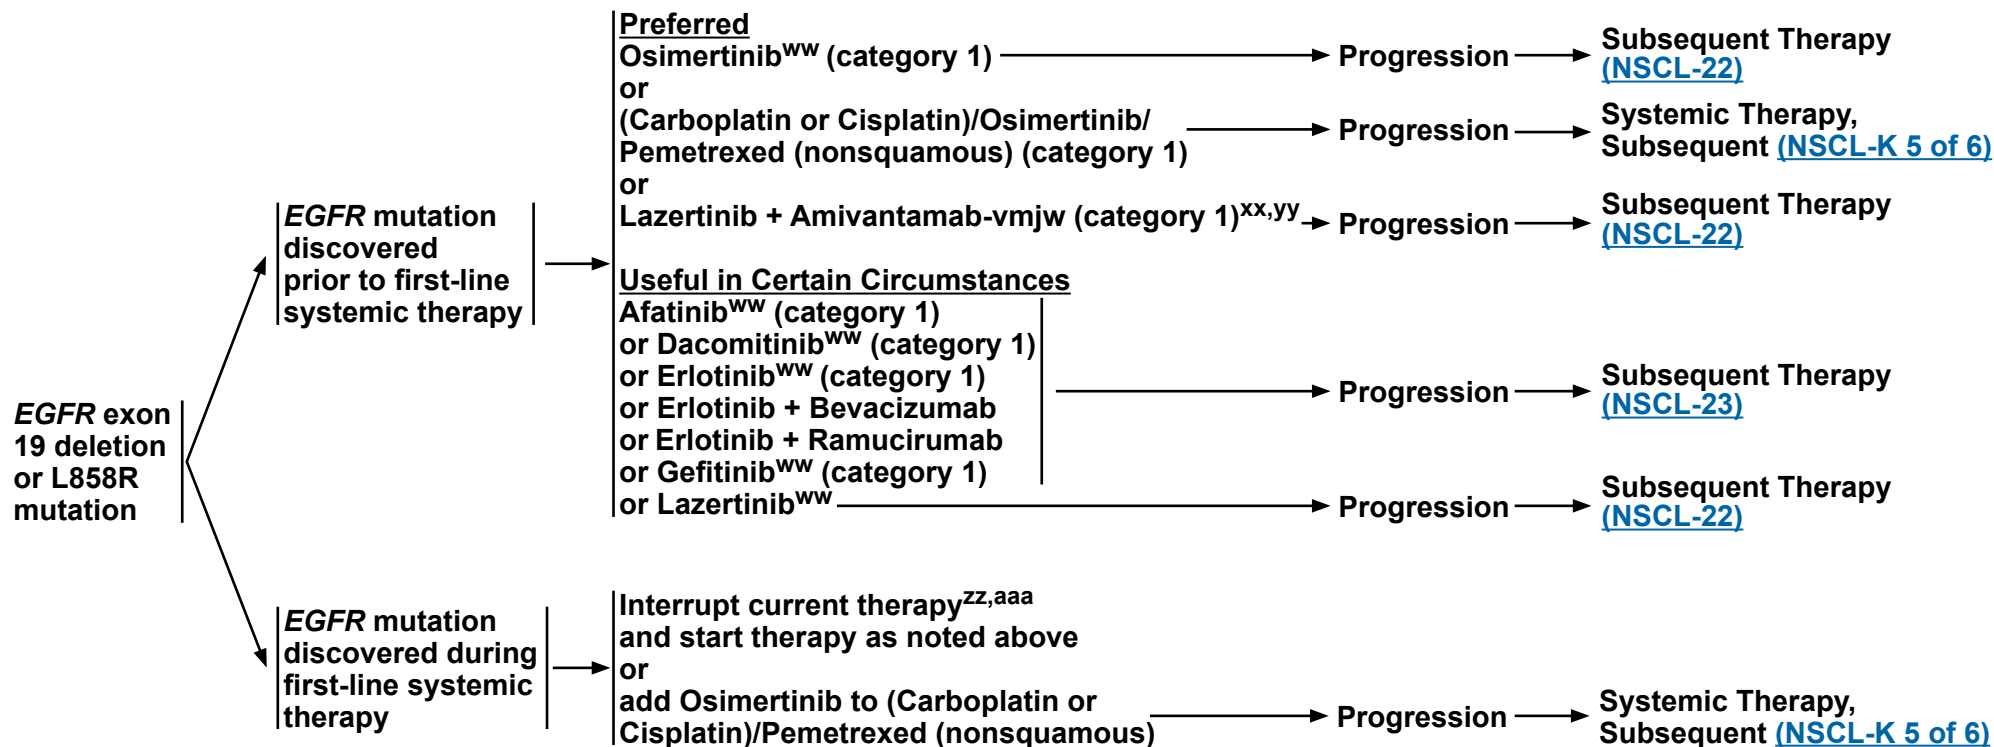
EGFR exon 19 deletion or L858R mutation

EGFR mutation discovered prior to first-line systemic therapy

Preferred
Osimertinib$^{ww}$ (category 1) → Progression → Subsequent Therapy (NSCL-22)
or
(Carboplatin or Cisplatin)/Osimertinib/ Pemetrexed (nonsquamous) (category 1) → Progression → Systemic Therapy, Subsequent (NSCL-K 5 of 6)
or
Lazertinib + Amivantamab-vmjw (category 1)$^{xx,yy}$ → Progression → Subsequent Therapy (NSCL-22)

Useful in Certain Circumstances
Afatinib$^{ww}$ (category 1)
or Dacomitinib$^{ww}$ (category 1)
or Erlotinib$^{ww}$ (category 1)
or Erlotinib + Bevacizumab
or Erlotinib + Ramucirumab
or Gefitinib$^{ww}$ (category 1) → Progression → Subsequent Therapy (NSCL-23)
or Lazertinib$^{ww}$ → Progression → Subsequent Therapy (NSCL-22)

EGFR mutation discovered during first-line systemic therapy

Interrupt current therapy$^{zz,aaa}$ and start therapy as noted above
or
add Osimertinib to (Carboplatin or Cisplatin)/Pemetrexed (nonsquamous) → Progression → Systemic Therapy, Subsequent (NSCL-K 5 of 6)